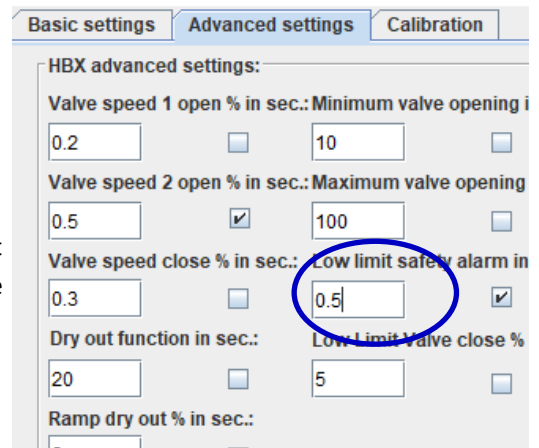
Basic settings | Advanced settings | Calibration

HBX advanced settings:

Valve speed 1 open % in sec.: 0.2

Minimum valve opening i 10

Valve speed 2 open % in sec.: 0.5

Maximum valve opening 100

Valve speed close % in sec.: 0.3

Low limit safety alarm in 0.5

Dry out function in sec.: 20

Low Limit Valve close % 5

Ramp dry out % in sec.: